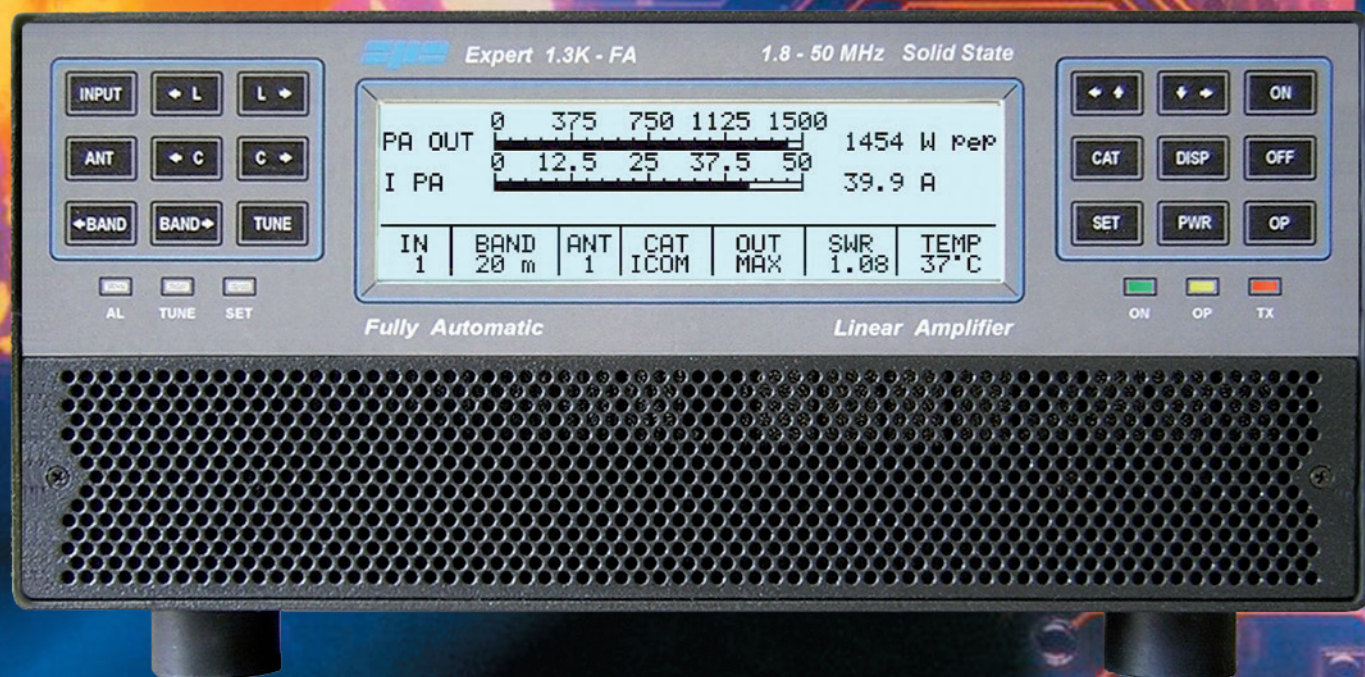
spe Expert 1.3K - FA 1.8 - 50 MHz Solid State

INPUT ◂ L L ▸
ANT ◂ C C ▸
◂BAND BAND▸ TUNE

AL TUNE SET

PA OUT 0 375 750 1125 1500 1454 W pep
I PA 0 12.5 25 37.5 50 39.9 A

| IN | BAND | ANT | CAT | OUT | SWR | TEMP |
|---|---|---|---|---|---|---|
| 1 | 20 m | 1 | ICOM | MAX | 1.08 | 37°C |

◂ ▸ ▾ ▸ ON
CAT DISP OFF
SET PWR OP

ON OP TX

Fully Automatic Linear Amplifier